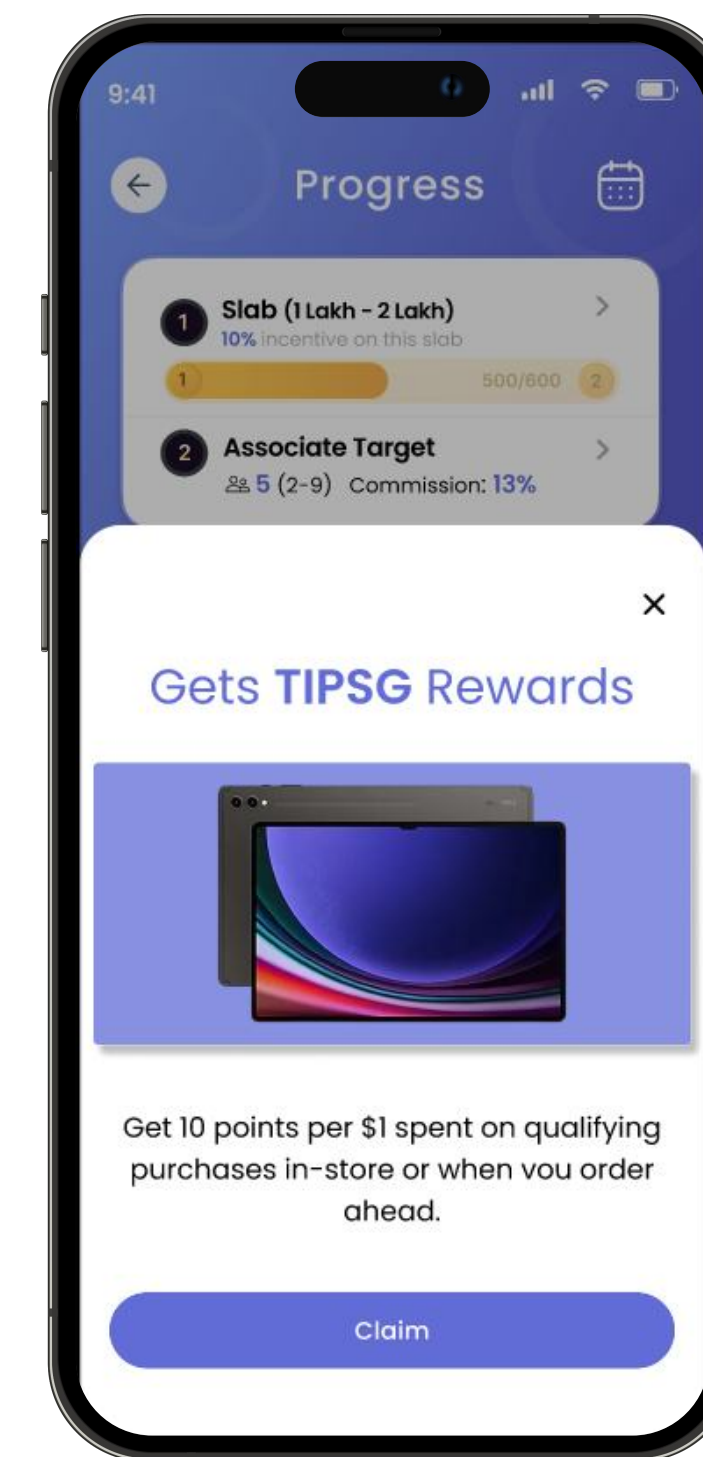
9:41

Progress

1 Slab (1 Lakh - 2 Lakh)
10% incentive on this slab

1 500/600 2

2 Associate Target
5 (2-9) Commission: 13%

×

Gets TIPSG Rewards

Get 10 points per $1 spent on qualifying purchases in-store or when vou order ahead.

Claim